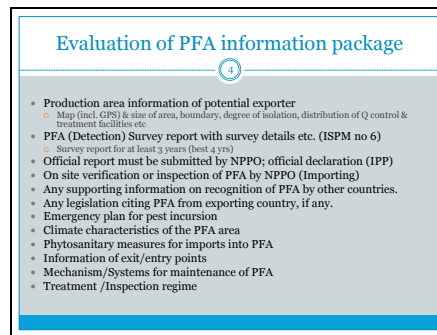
Evaluation of PFA information package

4

- Production area information of potential exporter
  - Map (incl. GPS) & size of area, boundary, degree of isolation, distribution of Q control & treatment facilities etc
- PFA (Detection) Survey report with survey details etc. (ISPM no 6)
  - Survey report for at least 3 years (best 4 yrs)
- Official report must be submitted by NPPO; official declaration (IPP)
- On site verification or inspection of PFA by NPPO (Importing)
- Any supporting information on recognition of PFA by other countries.
- Any legislation citing PFA from exporting country, if any.
- Emergency plan for pest incursion
- Climate characteristics of the PFA area
- Phytosanitary measures for imports into PFA
- Information of exit/entry points
- Mechanism/Systems for maintenance of PFA
- Treatment /Inspection regime